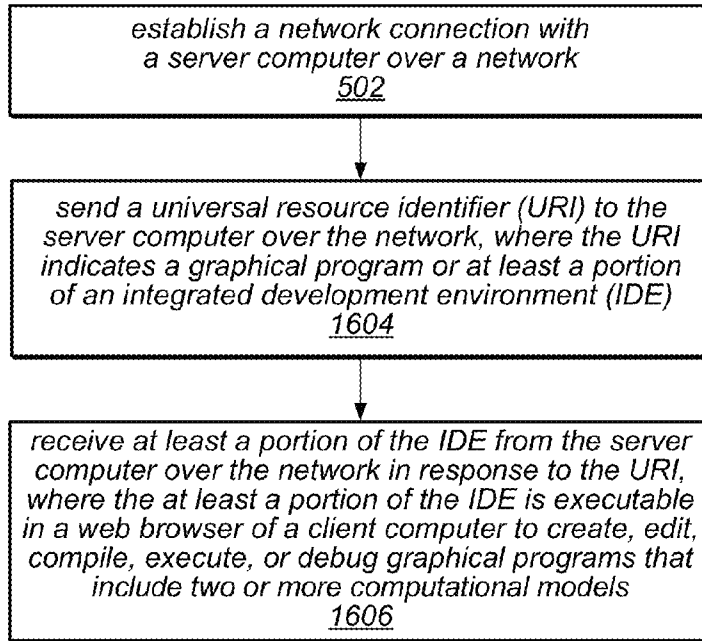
establish a network connection with a server computer over a network
502

send a universal resource identifier (URI) to the server computer over the network, where the URI indicates a graphical program or at least a portion of an integrated development environment (IDE)
1604

receive at least a portion of the IDE from the server computer over the network in response to the URI, where the at least a portion of the IDE is executable in a web browser of a client computer to create, edit, compile, execute, or debug graphical programs that include two or more computational models
1606